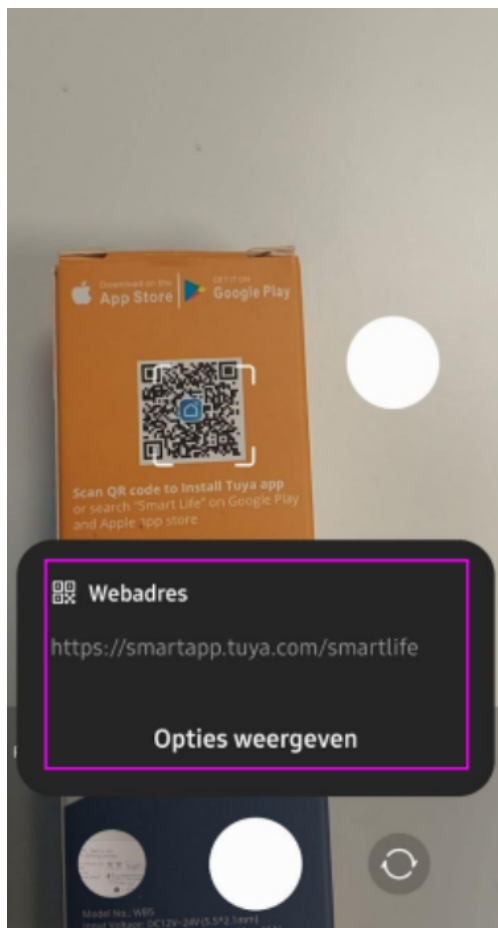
Download on the App Store

GET IT ON Google Play

Scan QR code to install Tuya app or search "Smart Life" on Google Play and Apple app store

Webadres

https://smartapp.tuya.com/smartlife

Opties weergeven

Model No.: WBS
Input Voltage: DC12V-24V (5.5*2.1mm)